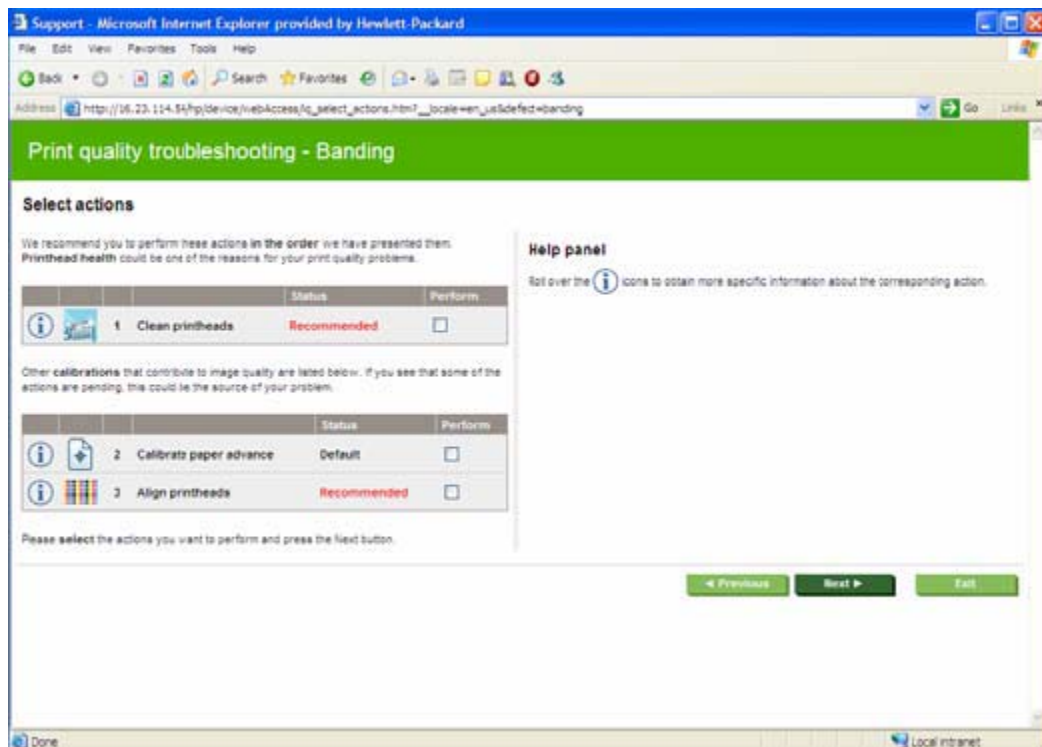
Support - Microsoft Internet Explorer provided by Hewlett-Packard

File Edit View Favorites Tools Help

Back Search Favorites

Address http://16.23.114.54/hp/device/webAccess/iq_select_actions.htm?__locale=en_us&defect=banding

Go Links

Print quality troubleshooting - Banding

Select actions

We recommend you to perform these actions in the order we have presented them. Printhead health could be one of the reasons for your print quality problems.

| | | | | Status | Perform |
|---|---|---|---|---|---|
| | | 1 | Clean printheads | Recommended | ☐ |

Other calibrations that contribute to image quality are listed below. If you see that some of the actions are pending, this could be the source of your problem.

| | | | | Status | Perform |
|---|---|---|---|---|---|
| | | 2 | Calibrate paper advance | Default | ☐ |
| | | 3 | Align printheads | Recommended | ☐ |

Please select the actions you want to perform and press the Next button.

Help panel

Roll over the icons to obtain more specific information about the corresponding action.

◄ Previous Next ► Exit

Done

Local intranet